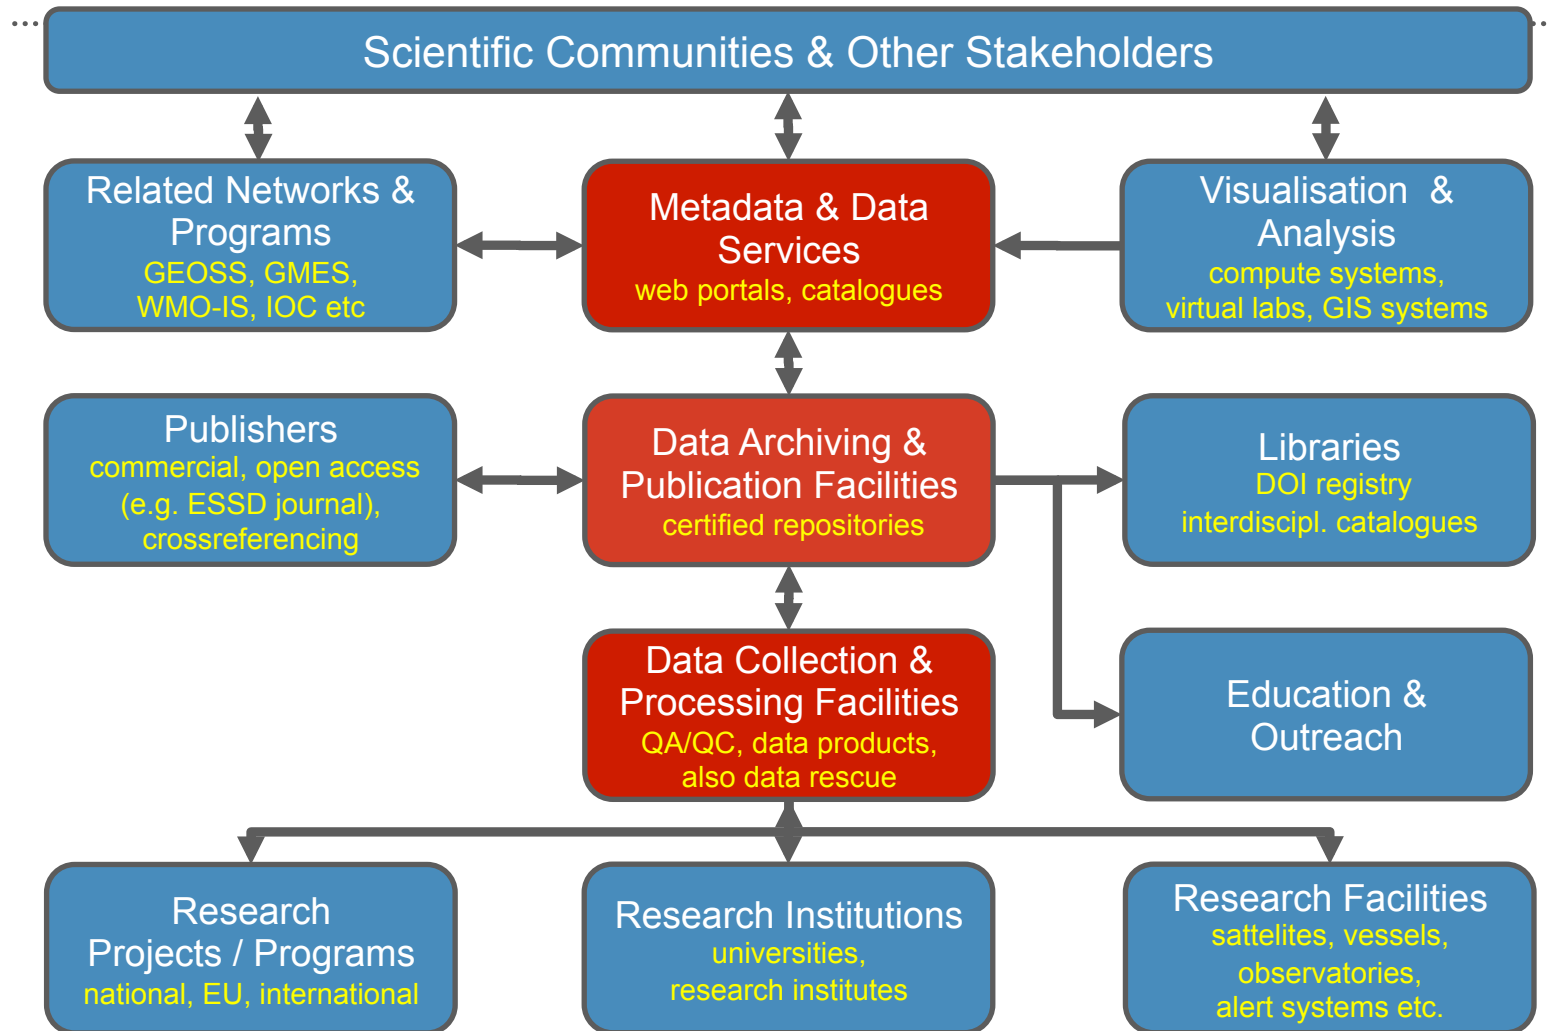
Scientific Communities & Other Stakeholders

Related Networks & Programs
GEOSS, GMES, WMO-IS, IOC etc

Metadata & Data Services
web portals, catalogues

Visualisation & Analysis
compute systems, virtual labs, GIS systems

Publishers
commercial, open access (e.g. ESSD journal), crossreferencing

Data Archiving & Publication Facilities
certified repositories

Libraries
DOI registry
interdiscipl. catalogues

Data Collection & Processing Facilities
QA/QC, data products, also data rescue

Education & Outreach

Research Projects / Programs
national, EU, international

Research Institutions
universities, research institutes

Research Facilities
sattelites, vessels, observatories, alert systems etc.